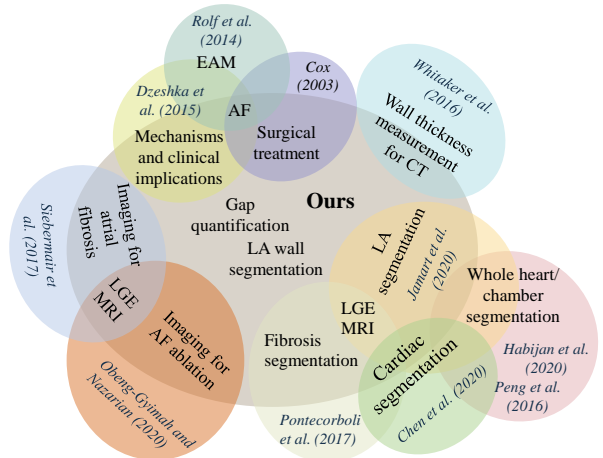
Rolf et al. (2014)

EAM

Cox (2003)

Dzeshka et al. (2015)

AF

Whitaker et al. (2016)

Wall thickness measurement for CT

Mechanisms and clinical implications

Surgical treatment

Ours

Siebermair et al. (2017)

Imaging for atrial fibrosis

Gap quantification

LA wall segmentation

LA segmentation

Jamart et al. (2020)

Whole heart/ chamber segmentation

LGE MRI

LGE MRI

Imaging for AF ablation

Fibrosis segmentation

Cardiac segmentation

Habijan et al. (2020)

Peng et al. (2016)

Obeng-Gyimah and Nazarian (2020)

Pontecorboli et al. (2017)

Chen et al. (2020)